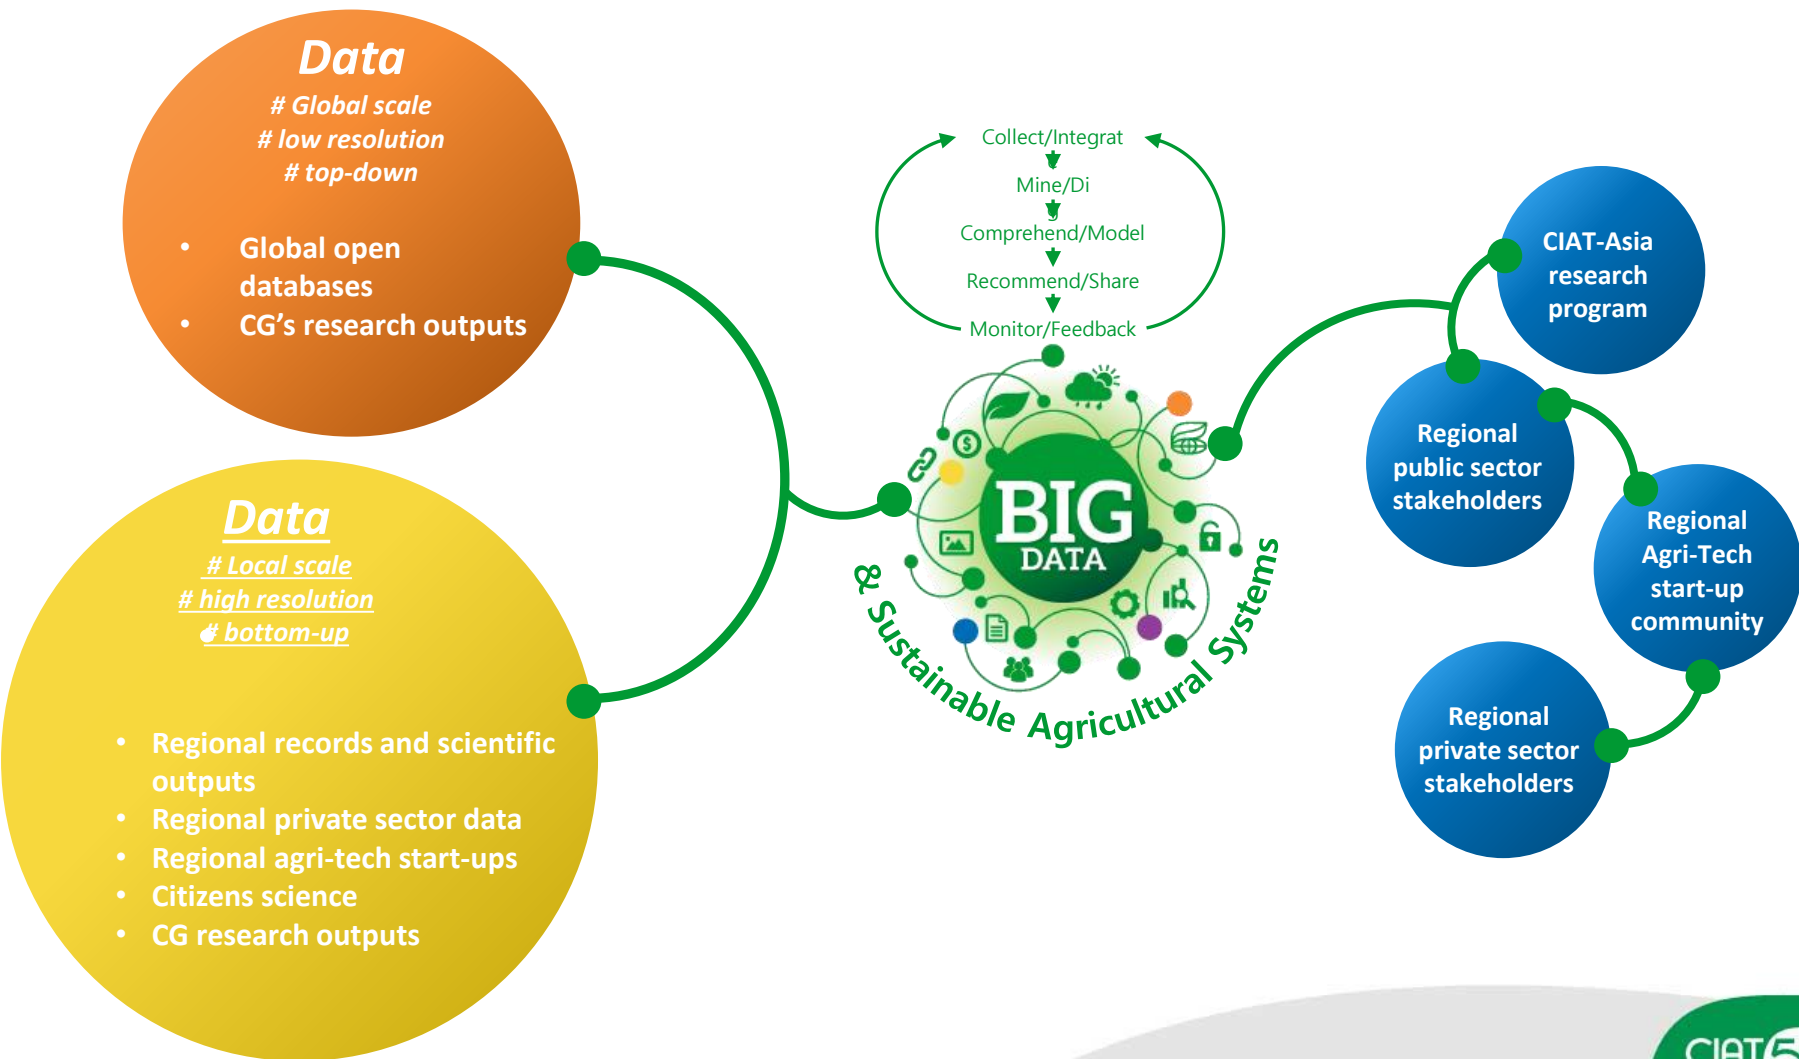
Data
# Global scale
# low resolution
# top-down

• Global open databases
• CG's research outputs

Data
# Local scale
# high resolution
# bottom-up

• Regional records and scientific outputs
• Regional private sector data
• Regional agri-tech start-ups
• Citizens science
• CG research outputs

Collect/Integrat
Mine/Di
Comprehend/Model
Recommend/Share
Monitor/Feedback

BIG DATA
& Sustainable Agricultural Systems

CIAT-Asia research program

Regional public sector stakeholders

Regional Agri-Tech start-up community

Regional private sector stakeholders

CIAT